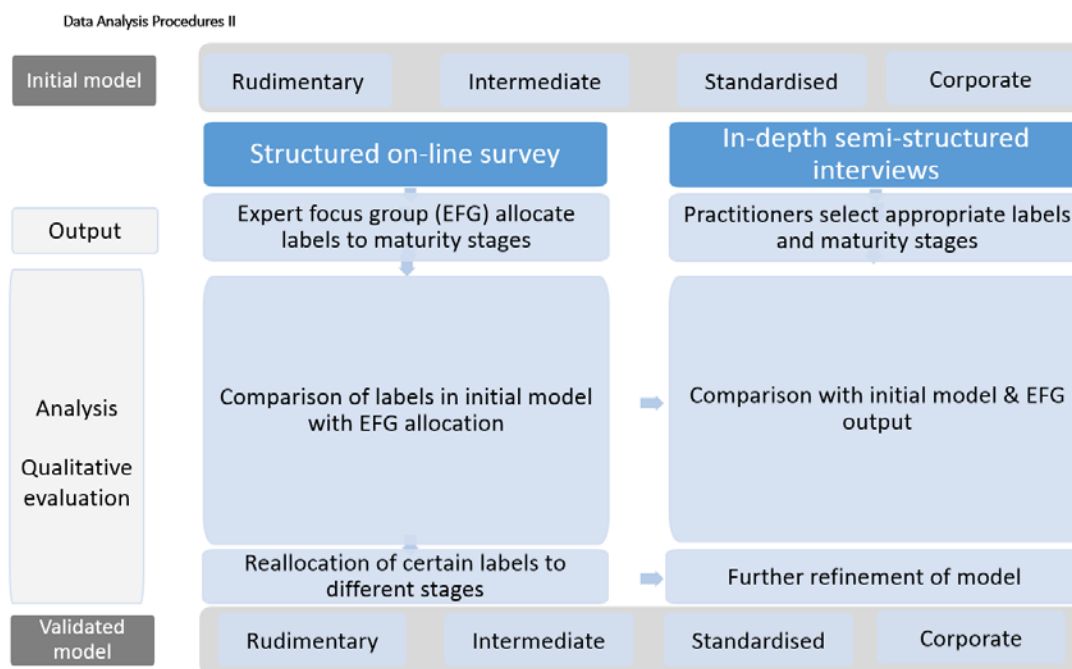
Data Analysis Procedures II

Initial model

Rudimentary

Intermediate

Standardised

Corporate

Structured on-line survey

In-depth semi-structured interviews

Output

Expert focus group (EFG) allocate labels to maturity stages

Practitioners select appropriate labels and maturity stages

Analysis

Qualitative evaluation

Comparison of labels in initial model with EFG allocation

Comparison with initial model & EFG output

Reallocation of certain labels to different stages

Further refinement of model

Validated model

Rudimentary

Intermediate

Standardised

Corporate